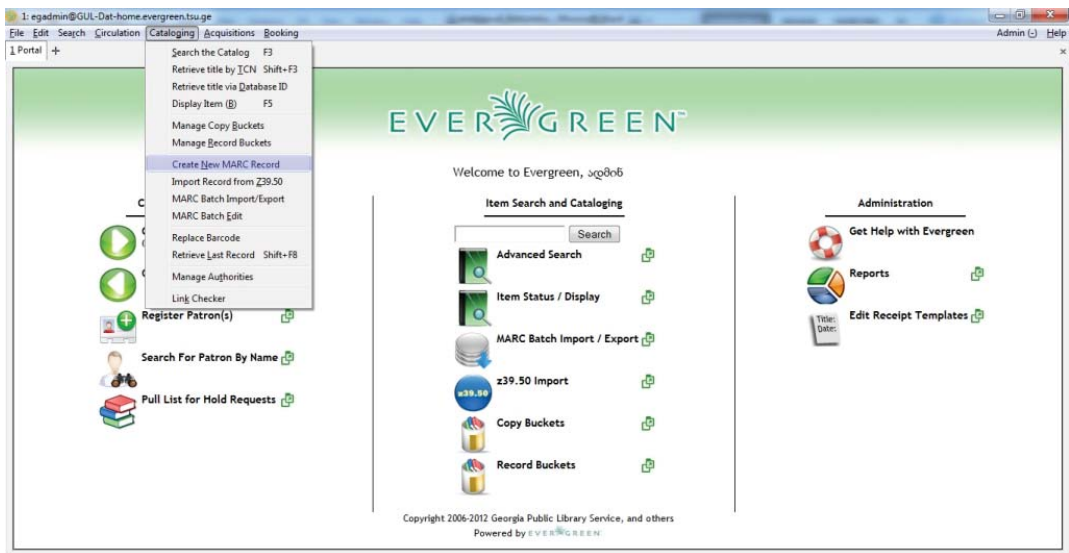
1: egadmin@GUL-Dat-home.evergreen.tsu.ge

File Edit Search Circulation Cataloging Acquisitions Booking

Admin (-) Help

1 Portal +

Search the Catalog F3
Retrieve title by TCN Shift+F3
Retrieve title via Database ID
Display Item (B) F5
Manage Copy Buckets
Manage Record Buckets
Create New MARC Record
Import Record from Z39.50
MARC Batch Import/Export
MARC Batch Edit
Replace Barcode
Retrieve Last Record Shift+F8
Manage Authorities
Link Checker

EVERGREEN

Welcome to Evergreen, ადმინ

C

Register Patron(s)

Search For Patron By Name

Pull List for Hold Requests

Item Search and Cataloging

Search

Advanced Search

Item Status / Display

MARC Batch Import / Export

z39.50 Import

z39.50

Copy Buckets

Record Buckets

Administration

Get Help with Evergreen

Reports

Title: Date:

Edit Receipt Templates

Copyright 2006-2012 Georgia Public Library Service, and others
Powered by EVERGREEN